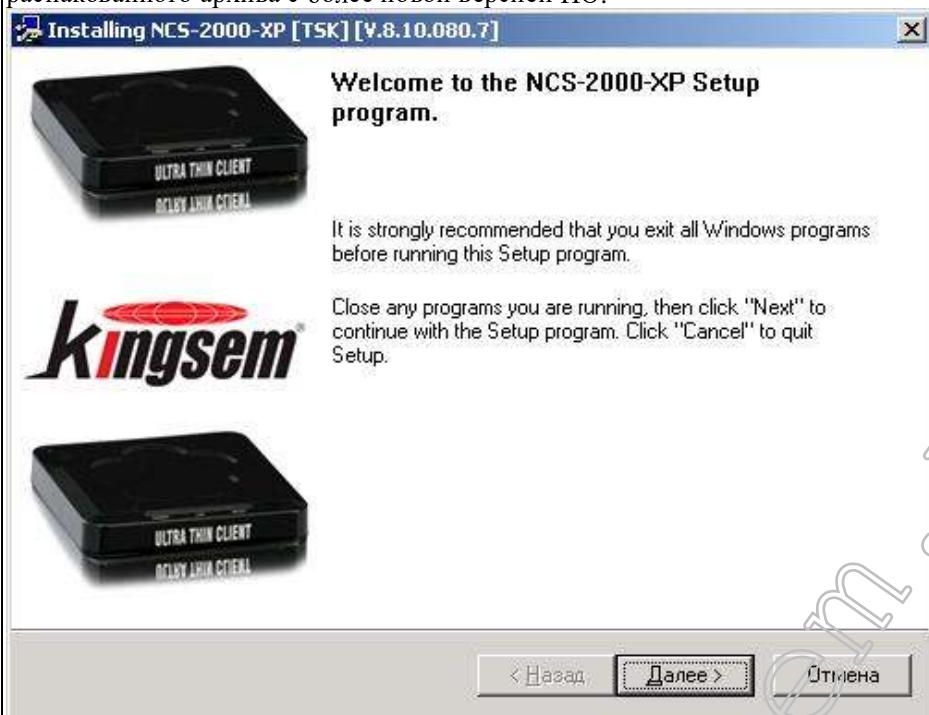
распакованного архива с более новой версией ПО.

Installing NCS-2000-XP [TSK] [V.8.10.080.7]

Welcome to the NCS-2000-XP Setup program.

ULTRA THIN CLIENT

It is strongly recommended that you exit all Windows programs before running this Setup program.

kingsem

Close any programs you are running, then click "Next" to continue with the Setup program. Click "Cancel" to quit Setup.

ULTRA THIN CLIENT

< Назад

Далее >

Отмена